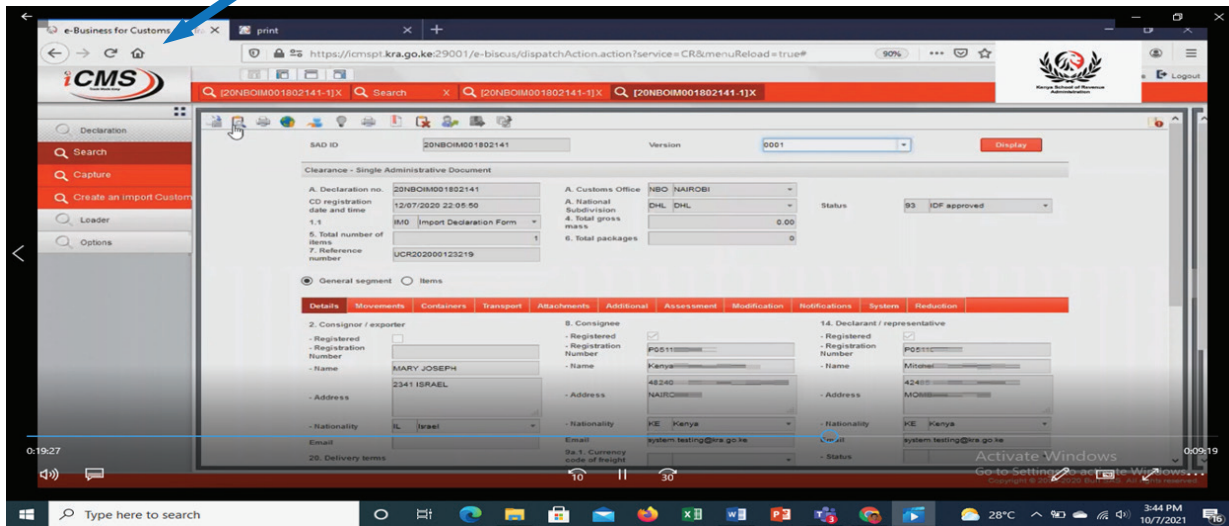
e-Business for Customs ×
print ×
https://icmspt.kra.go.ke:29001/e-biscus/dispatchAction.action?service=CR&menuReload=true#
90%
iCMS
Kenya School of Revenue Administration
Logout
[20NBOIM001802141-1] X
Search X
[20NBOIM001802141-1] X
[20NBOIM001802141-1] X
Declaration
Search
Capture
Create an import Custom
Loader
Options
SAD ID 20NBOIM001802141
Version 0001
Display
Clearance - Single Administrative Document
A. Declaration no. 20NBOIM001802141
A. Customs Office NBO NAIROBI
CD registration date and time 12/07/2020 22:05:50
A. National Subdivision DHL DHL
Status 93 IDF approved
1.1 IM0 Import Declaration Form
4. Total gross mass 0.00
5. Total number of items 1
6. Total packages 0
7. Reference number UCR202000123219
General segment Items
Details Movements Containers Transport Attachments Additional Assessment Modification Notifications System Reduction
2. Consignor / exporter
8. Consignee
14. Declarant / representative
- Registered
- Registration Number
- Registered
- Registration Number P0511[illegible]
- Registered
- Registration Number P0511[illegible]
- Name MARY JOSEPH
- Name Kenya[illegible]
- Name Mitchel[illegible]
2341 ISRAEL
- Address
48240 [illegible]
NAIRO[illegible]
- Address
- Address
4240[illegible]
MO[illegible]
- Nationality IL Israel
- Nationality KE Kenya
- Nationality KE Kenya
Email
Email system.testing@kra.go.ke
Email system.testing@kra.go.ke
20. Delivery terms
8a.1. Currency code of freight
- Status
0:19:27
0:09:19
10
30
Activate Windows
Go to Settings to activate Windows.
Copyright © 20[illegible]2020 Bu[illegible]. All rights reserved.
Type here to search
28°C
3:44 PM
10/7/2021
16